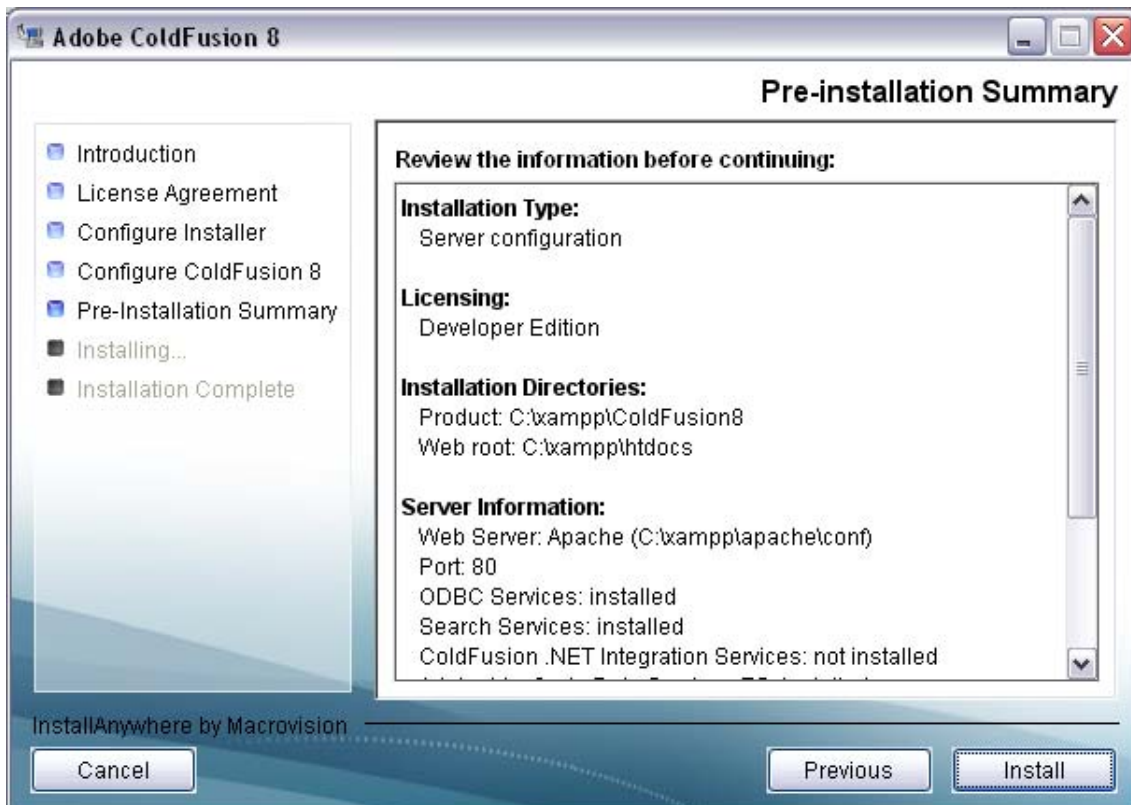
Adobe ColdFusion 8

Pre-installation Summary

Introduction
License Agreement
Configure Installer
Configure ColdFusion 8
Pre-Installation Summary
Installing...
Installation Complete

Review the information before continuing:

Installation Type:
Server configuration

Licensing:
Developer Edition

Installation Directories:
Product: C:\xampp\ColdFusion8
Web root: C:\xampp\htdocs

Server Information:
Web Server: Apache (C:\xampp\apache\conf)
Port: 80
ODBC Services: installed
Search Services: installed
ColdFusion .NET Integration Services: not installed
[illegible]

InstallAnywhere by Macrovision

Cancel
Previous
Install